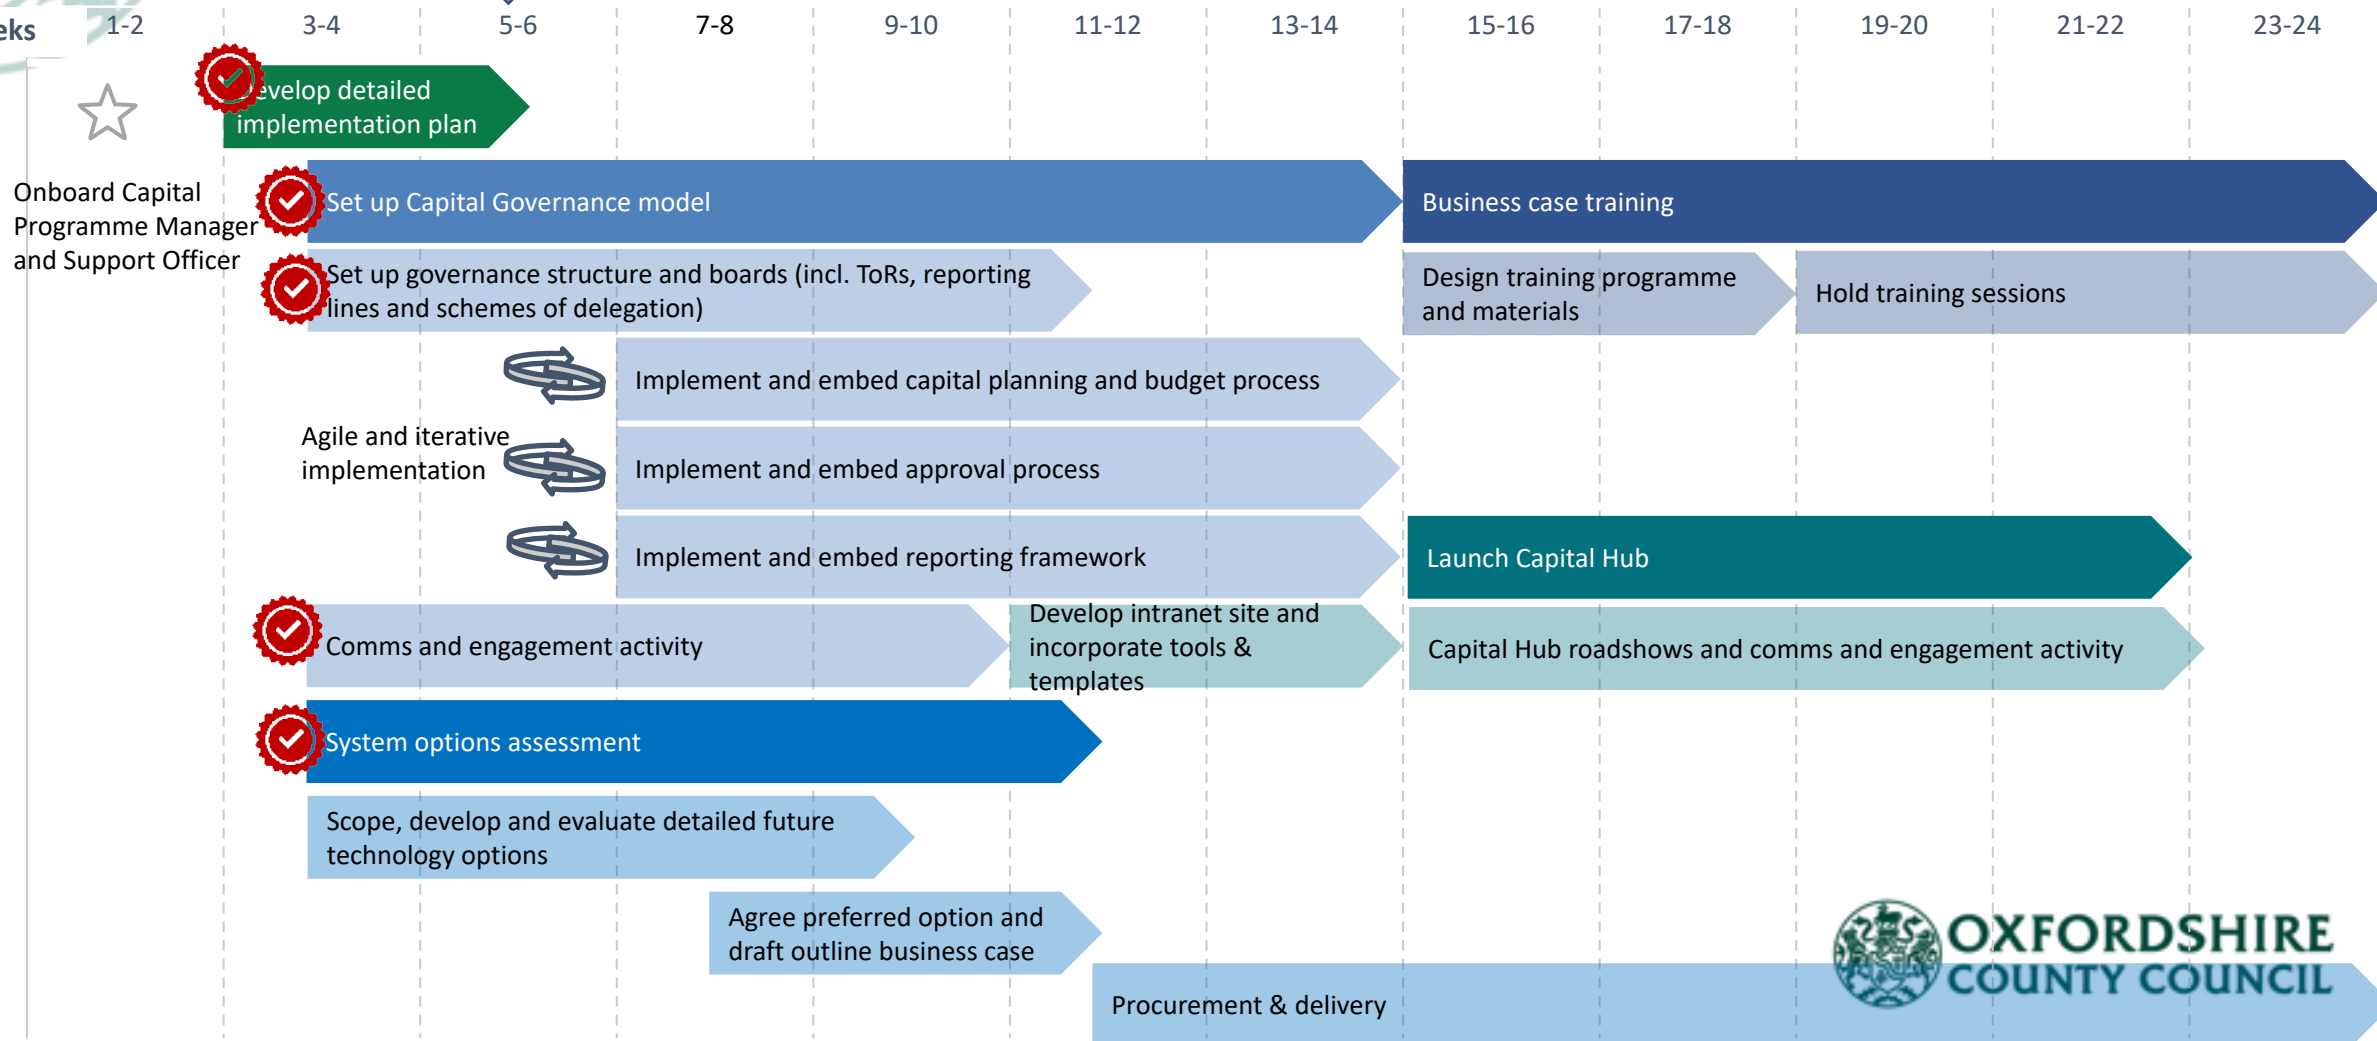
eks 1-2 3-4 5-6 7-8 9-10 11-12 13-14 15-16 17-18 19-20 21-22 23-24

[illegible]evelop detailed implementation plan

Onboard Capital Programme Manager and Support Officer

Set up Capital Governance model

Business case training

Set up governance structure and boards (incl. ToRs, reporting lines and schemes of delegation)

Design training programme and materials

Hold training sessions

Implement and embed capital planning and budget process

Agile and iterative implementation

Implement and embed approval process

Implement and embed reporting framework

Launch Capital Hub

Comms and engagement activity

Develop intranet site and incorporate tools & templates

Capital Hub roadshows and comms and engagement activity

System options assessment

Scope, develop and evaluate detailed future technology options

Agree preferred option and draft outline business case

Procurement & delivery

OXFORDSHIRE COUNTY COUNCIL